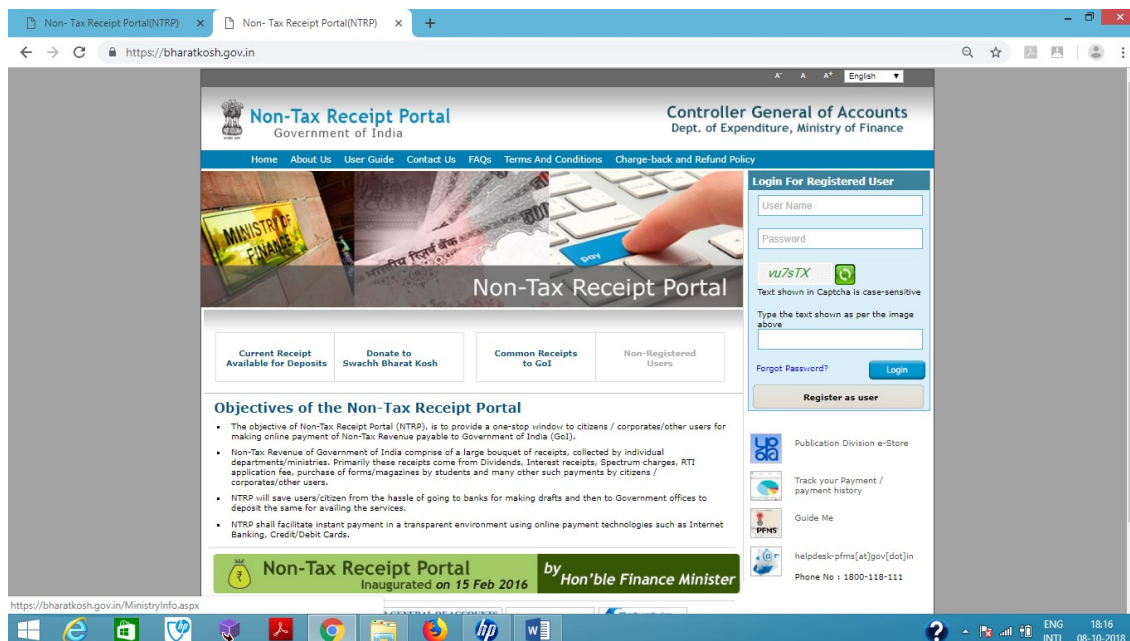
Non- Tax Receipt Portal(NTRP) ×
Non- Tax Receipt Portal(NTRP) ×
+
https://bharatkosh.gov.in

A⁻ A A⁺ English

Non-Tax Receipt Portal
Government of India

Controller General of Accounts
Dept. of Expenditure, Ministry of Finance

Home About Us User Guide Contact Us FAQs Terms And Conditions Charge-back and Refund Policy

MINISTRY OF FINANCE
Pay
Non-Tax Receipt Portal

Login For Registered User
User Name
Password
vu7sTX
Text shown in Captcha is case-sensitive
Type the text shown as per the image above
Forgot Password?
Login
Register as user

Current Receipt Available for Deposits
Donate to Swachh Bharat Kosh
Common Receipts to GoI
Non-Registered Users

Objectives of the Non-Tax Receipt Portal

- The objective of Non-Tax Receipt Portal (NTRP), is to provide a one-stop window to citizens / corporates/other users for making online payment of Non-Tax Revenue payable to Government of India (GoI).
- Non-Tax Revenue of Government of India comprise of a large bouquet of receipts, collected by individual departments/ministries. Primarily these receipts come from Dividends, Interest receipts, Spectrum charges, RTI application fee, purchase of forms/magazines by students and many other such payments by citizens / corporates/other users.
- NTRP will save users/citizen from the hassle of going to banks for making drafts and then to Government offices to deposit the same for availing the services.
- NTRP shall facilitate instant payment in a transparent environment using online payment technologies such as Internet Banking, Credit/Debit Cards.

Publication Division e-Store
Track your Payment / payment history
Guide Me
PFMS
helpdesk-pfms[at]gov[dot]in
Phone No : 1800-118-111

Non-Tax Receipt Portal
Inaugurated on 15 Feb 2016
by Hon'ble Finance Minister

https://bharatkosh.gov.in/MinistryInfo.aspx
GENERAL OF ACCOUNTS

ENG INTL 18:16 08-10-2018